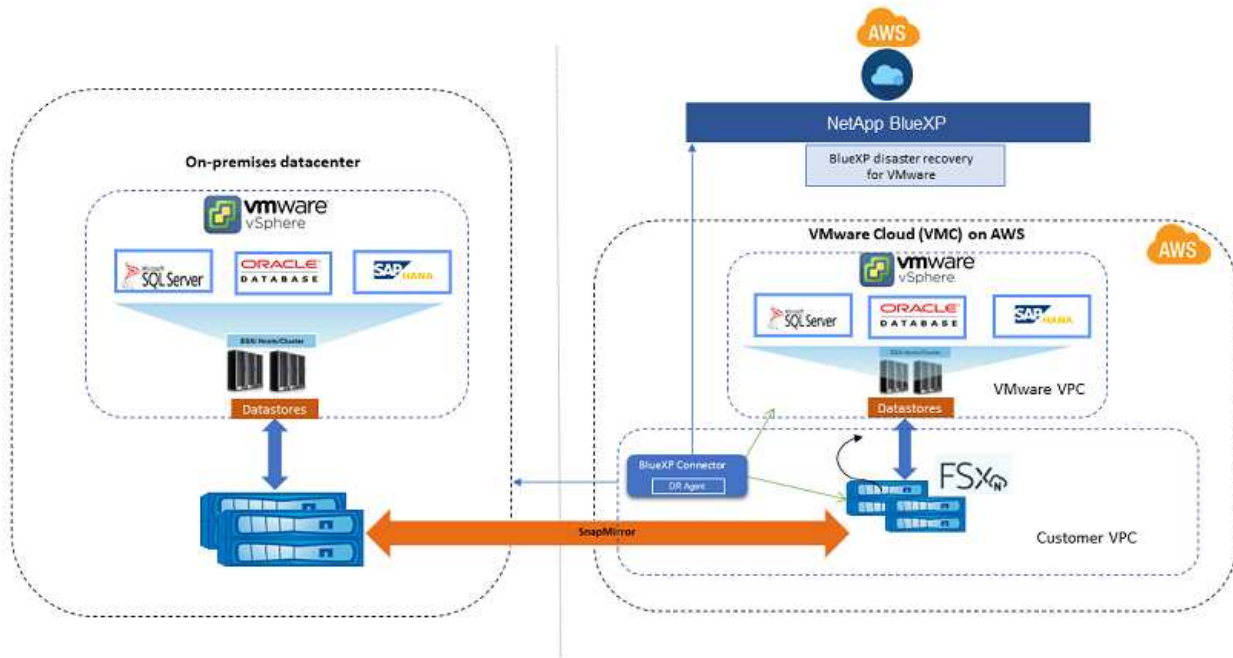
AWS

NetApp BlueXP

BlueXP disaster recovery for VMware

On-premises datacenter

vmware vSphere

Microsoft SQL Server

ORACLE DATABASE

SAP HANA

ESXi Hosts/Cluster

Datastores

VMware Cloud (VMC) on AWS

AWS

vmware vSphere

Microsoft SQL Server

ORACLE DATABASE

SAP HANA

ESXi Hosts/Cluster

VMware VPC

Datastores

BlueXP Connector

DR Agent

FSx N

SnapMirror

Customer VPC